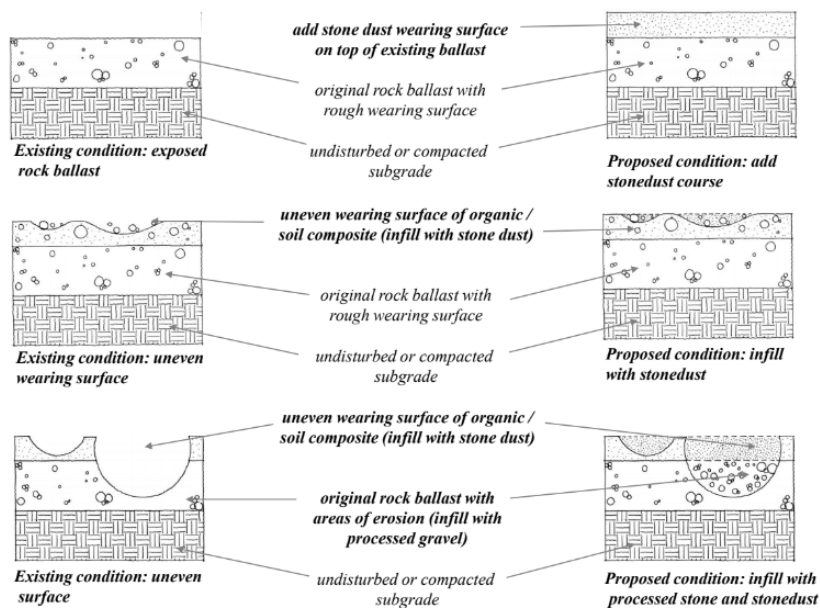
add stone dust wearing surface on top of existing ballast

original rock ballast with rough wearing surface

undisturbed or compacted subgrade

Existing condition: exposed rock ballast

Proposed condition: add stonedust course

uneven wearing surface of organic / soil composite (infill with stone dust)

original rock ballast with rough wearing surface

undisturbed or compacted subgrade

Existing condition: uneven wearing surface

Proposed condition: infill with stonedust

uneven wearing surface of organic / soil composite (infill with stone dust)

original rock ballast with areas of erosion (infill with processed gravel)

undisturbed or compacted subgrade

Existing condition: uneven surface

Proposed condition: infill with processed stone and stonedust